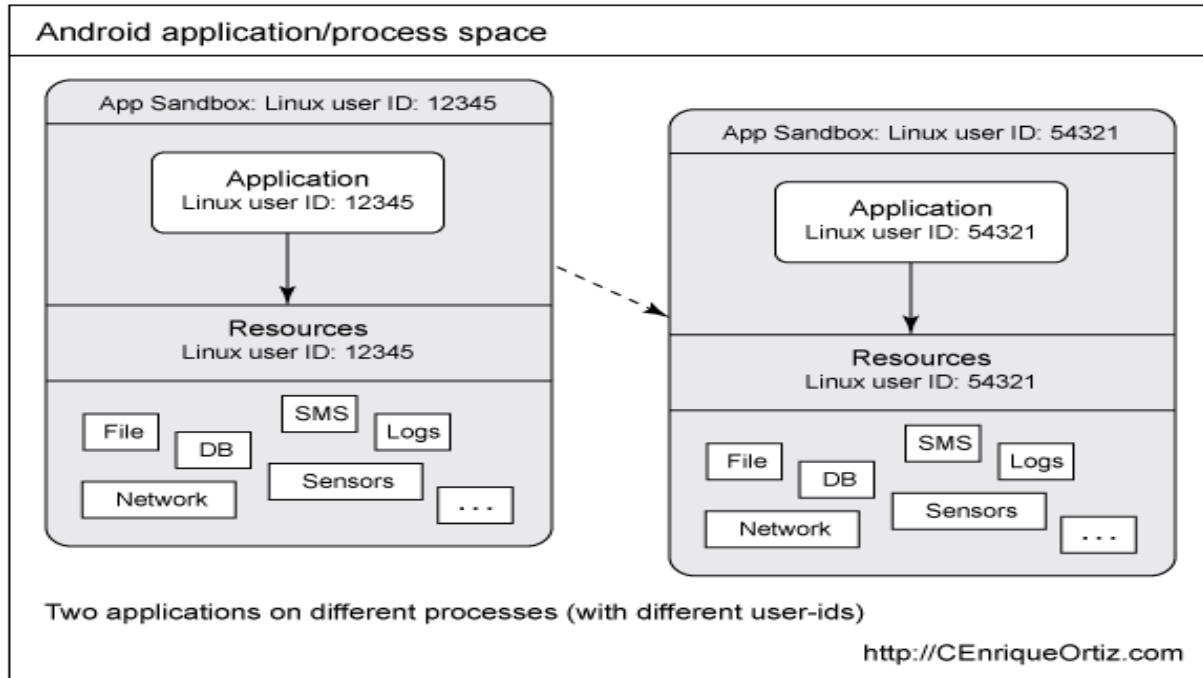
Android application/process space

App Sandbox: Linux user ID: 12345

Application
Linux user ID: 12345

Resources
Linux user ID: 12345

File
DB
SMS
Logs
Network
Sensors
...

App Sandbox: Linux user ID: 54321

Application
Linux user ID: 54321

Resources
Linux user ID: 54321

File
DB
SMS
Logs
Network
Sensors
...

Two applications on different processes (with different user-ids)

http://CEnriqueOrtiz.com